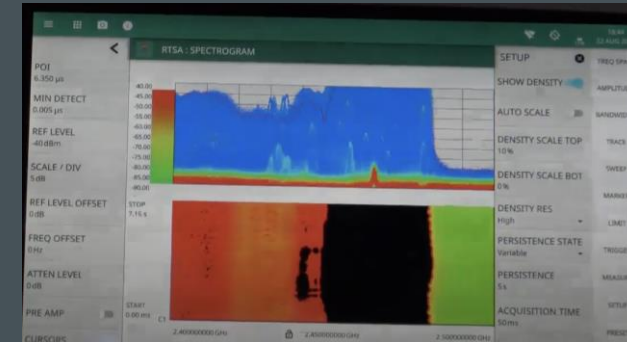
POI
6.350 µs

MIN DETECT
0.005 µs

REF LEVEL
-40 dBm

SCALE / DIV
5 dB

REF LEVEL OFFSET
0 dB

FREQ OFFSET
0 Hz

ATTEN LEVEL
0 dB

PRE AMP

CURSORS

RTSA : SPECTROGRAM

-40.00
-45.00
-50.00
-55.00
-60.00
-65.00
-70.00
-75.00
-80.00
-85.00
-90.00

STOP
7.15 s

START
0.00 ms

2.400000000 GHz
2.450000000 GHz
2.500000000 GHz

SETUP

SHOW DENSITY

AUTO SCALE

DENSITY SCALE TOP
10 %

DENSITY SCALE BOT
0 %

DENSITY RES
High

PERSISTENCE STATE
Variable

PERSISTENCE
5 s

ACQUISITION TIME
50 ms

FREQ SPAN
AMPLITUDE
BANDWIDTH
TRACE
SWEEP
MARKER
LIMIT
TRIGGER
MEASURE
SETUP
PRESET